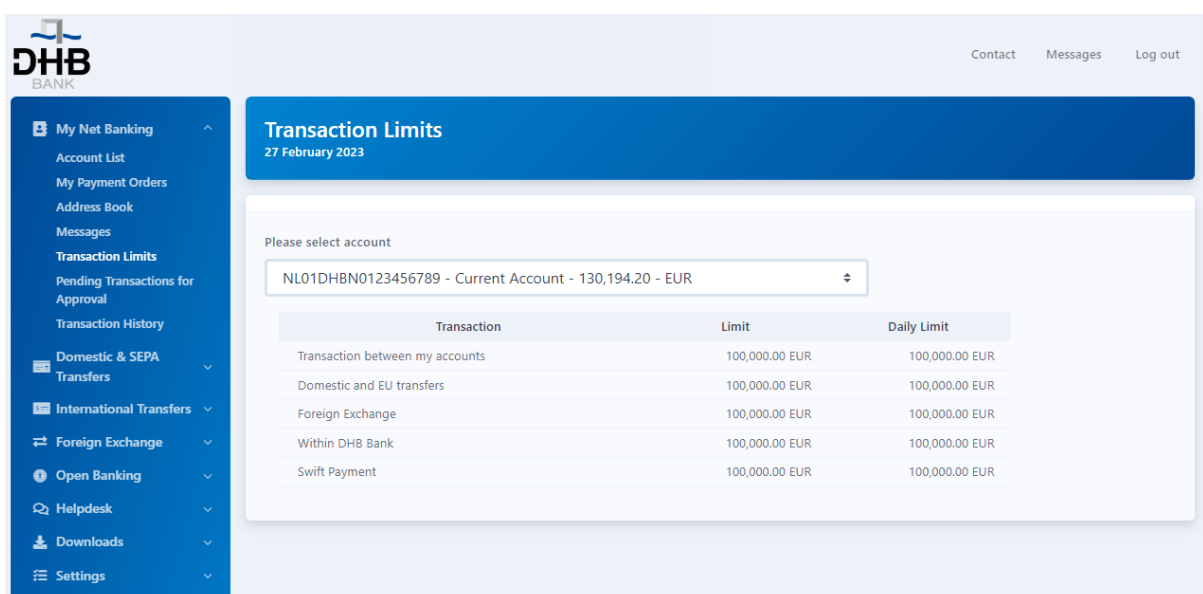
DHB
BANK

Contact Messages Log out

My Net Banking
Account List
My Payment Orders
Address Book
Messages
Transaction Limits
Pending Transactions for Approval
Transaction History
Domestic & SEPA Transfers
International Transfers
Foreign Exchange
Open Banking
Helpdesk
Downloads
Settings

Transaction Limits
27 February 2023

Please select account

NL01DHBN0123456789 - Current Account - 130,194.20 - EUR

| Transaction | Limit | Daily Limit |
|---|---|---|
| Transaction between my accounts | 100,000.00 EUR | 100,000.00 EUR |
| Domestic and EU transfers | 100,000.00 EUR | 100,000.00 EUR |
| Foreign Exchange | 100,000.00 EUR | 100,000.00 EUR |
| Within DHB Bank | 100,000.00 EUR | 100,000.00 EUR |
| Swift Payment | 100,000.00 EUR | 100,000.00 EUR |